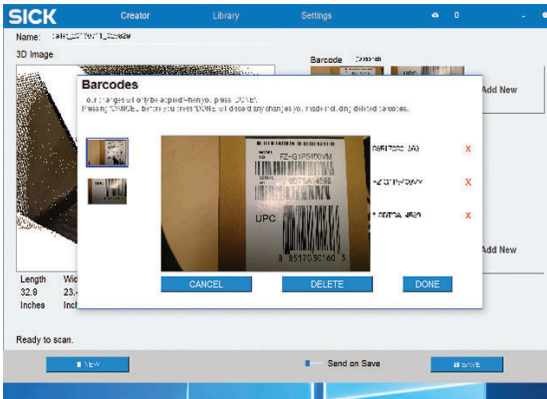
SICK
Creator
Library
Settings
0

Name: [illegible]

3D Image

Barcode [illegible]

Add New

Barcodes

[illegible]
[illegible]

FZ-G1P5600VM
UPC
8 851703016 3

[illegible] X
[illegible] X
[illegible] X

CANCEL
DELETE
DONE

Add New

Length 32.9 Inches
Wid 23. Inch

Ready to scan.

NEW
Send on Save
SAVE